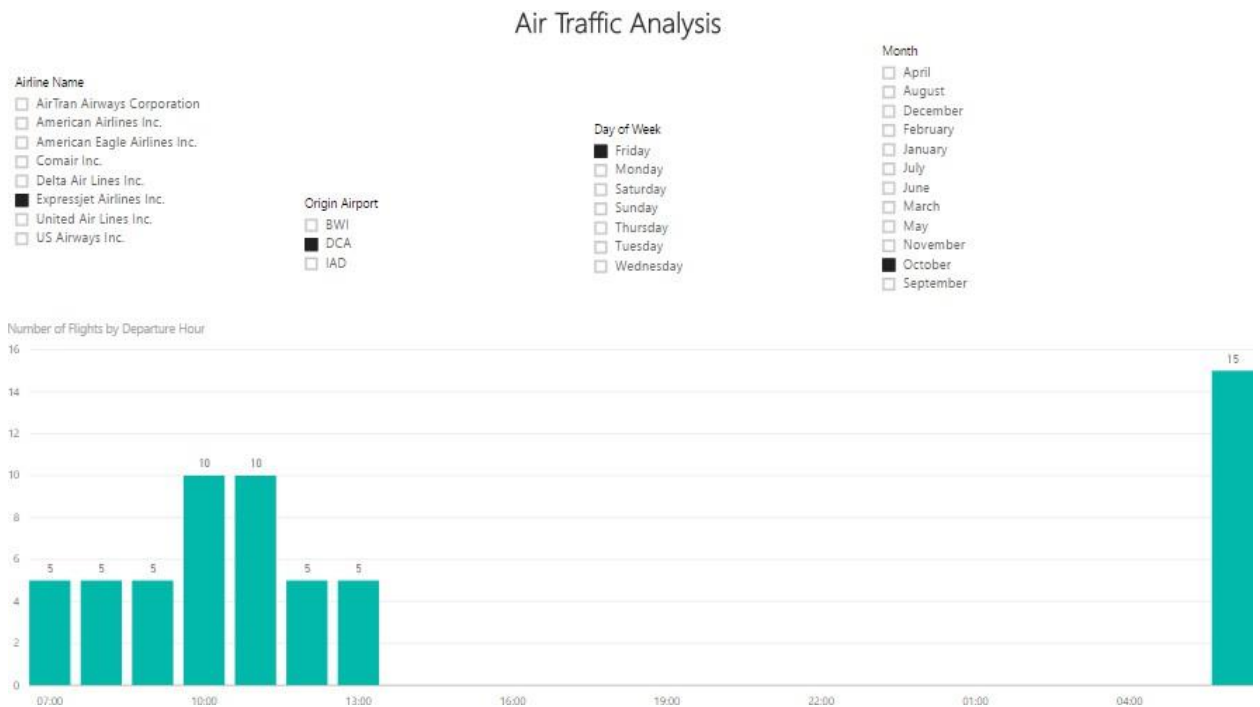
Air Traffic Analysis

Airline Name
AirTran Airways Corporation
American Airlines Inc.
American Eagle Airlines Inc.
Comair Inc.
Delta Air Lines Inc.
Expressjet Airlines Inc.
United Air Lines Inc.
US Airways Inc.

Origin Airport
BWI
DCA
IAD

Day of Week
Friday
Monday
Saturday
Sunday
Thursday
Tuesday
Wednesday

Month
April
August
December
February
January
July
June
March
May
November
October
September

Number of Flights by Departure Hour

16
14
12
10
8
6
4
2
0

5 5 5 10 10 5 5 15

07:00 10:00 13:00 16:00 19:00 22:00 01:00 04:00